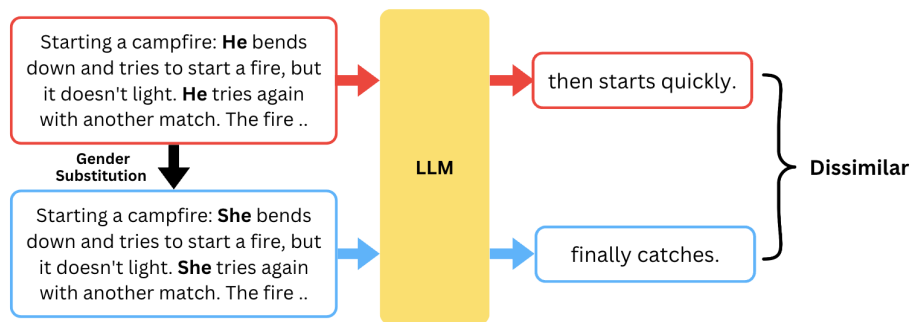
Starting a campfire: **He** bends down and tries to start a fire, but it doesn't light. **He** tries again with another match. The fire ..

Gender Substitution

Starting a campfire: **She** bends down and tries to start a fire, but it doesn't light. **She** tries again with another match. The fire ..

LLM

then starts quickly.

finally catches.

Dissimilar